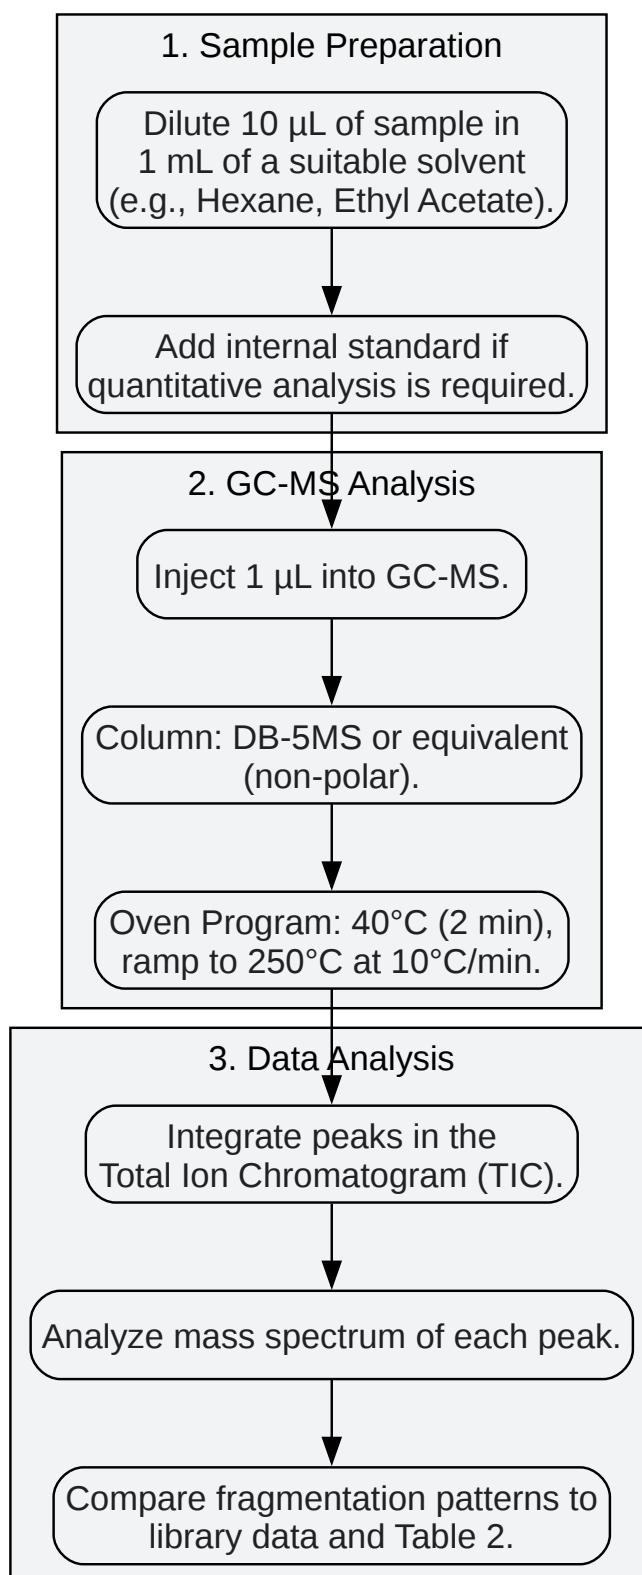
1. Sample Preparation

Dilute 10 µL of sample in 1 mL of a suitable solvent (e.g., Hexane, Ethyl Acetate).

Add internal standard if quantitative analysis is required.

2. GC-MS Analysis

Inject 1 µL into GC-MS.

Column: DB-5MS or equivalent (non-polar).

Oven Program: 40°C (2 min), ramp to 250°C at 10°C/min.

3. Data Analysis

Integrate peaks in the Total Ion Chromatogram (TIC).

Analyze mass spectrum of each peak.

Compare fragmentation patterns to library data and Table 2.